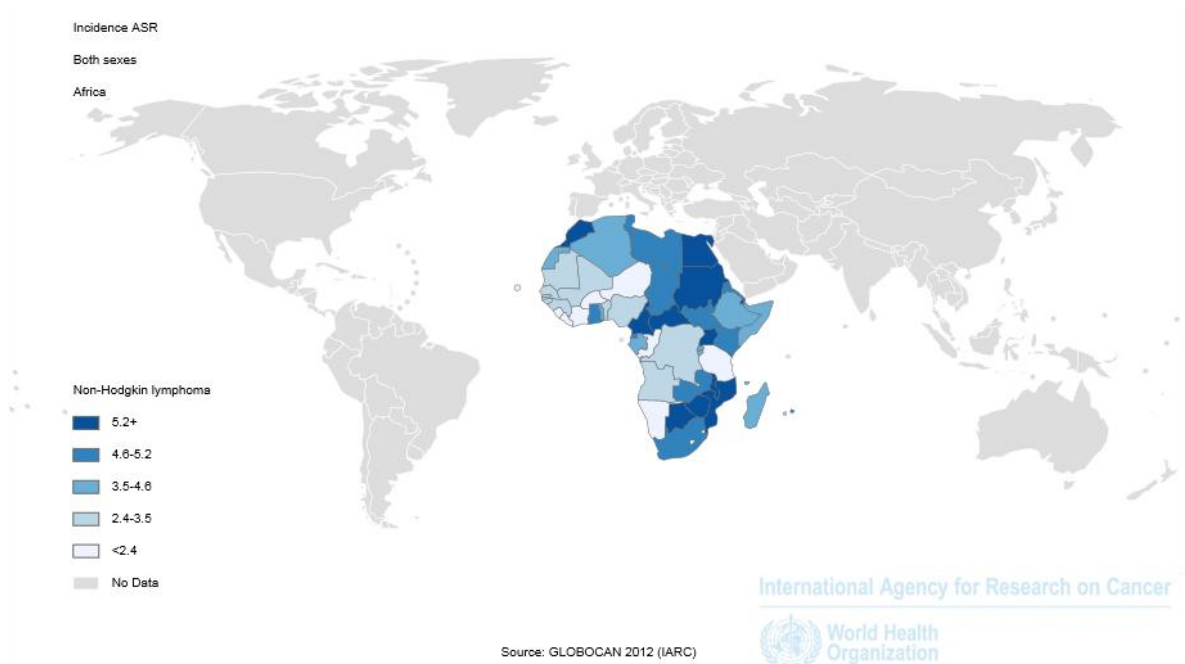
Incidence ASR

Both sexes

Africa

Non-Hodgkin lymphoma

5.2+

4.6-5.2

3.5-4.6

2.4-3.5

<2.4

No Data

International Agency for Research on Cancer

World Health Organization

Source: GLOBOCAN 2012 (IARC)